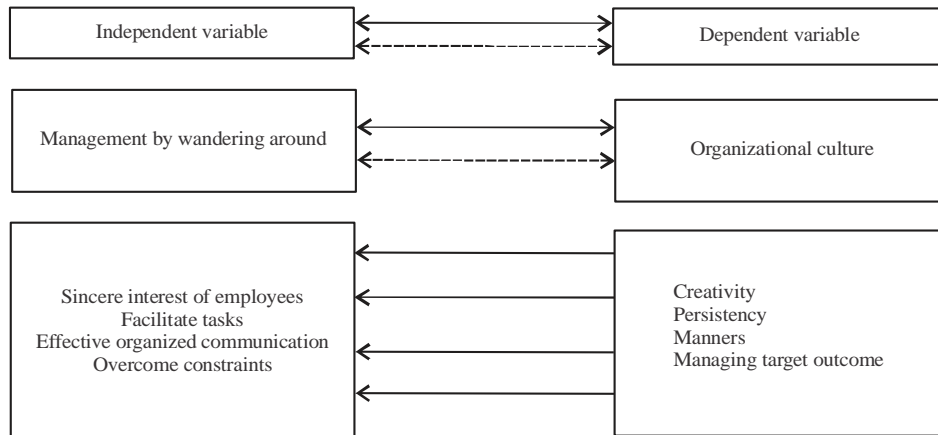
Independent variable

Dependent variable

Management by wandering around

Organizational culture

Sincere interest of employees
Facilitate tasks
Effective organized communication
Overcome constraints

Creativity
Persistency
Manners
Managing target outcome